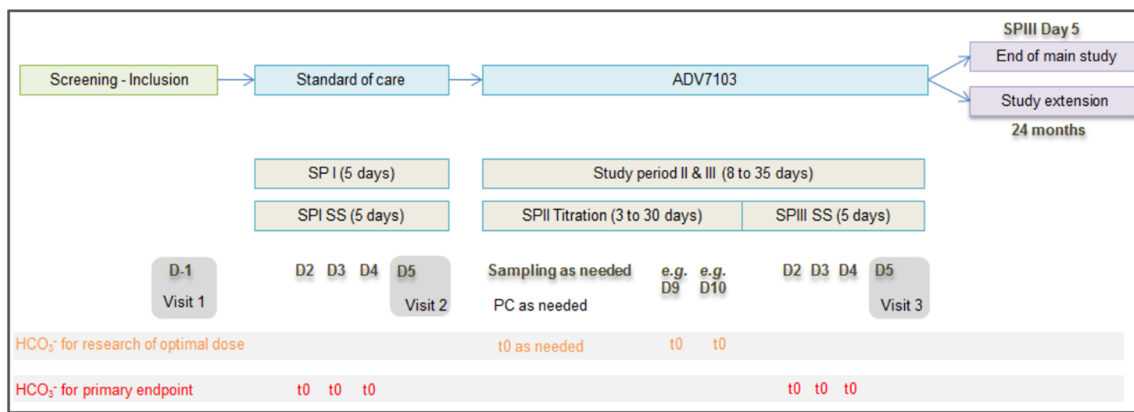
SPIII Day 5

Screening - Inclusion

Standard of care

ADV7103

End of main study

Study extension

24 months

SP I (5 days)

Study period II & III (8 to 35 days)

SPI SS (5 days)

SPII Titration (3 to 30 days)

SPIII SS (5 days)

D-1
Visit 1

D2 D3 D4 D5
Visit 2

Sampling as needed
PC as needed

*e.g.* D9 *e.g.* D10

D2 D3 D4 D5
Visit 3

$HCO_3^-$ for research of optimal dose

t0 as needed t0 t0

$HCO_3^-$ for primary endpoint

t0 t0 t0 t0 t0 t0